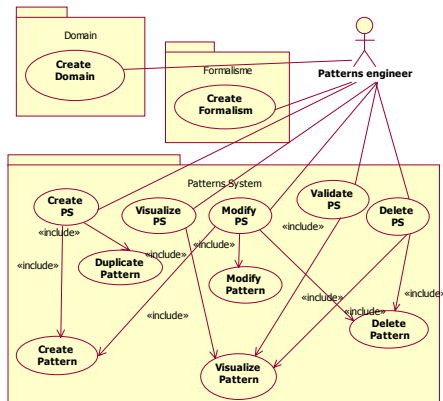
Domain

Create Domain

Formalisme

Create Formalism

Patterns engineer

Patterns System

Create PS

Visualize PS

Modify PS

Validate PS

Delete PS

«include»

Duplicate Pattern

«include»

«include»

«include»

Modify Pattern

«include»

«include»

«include»

«include»

«include»

Create Pattern

Visualize Pattern

Delete Pattern